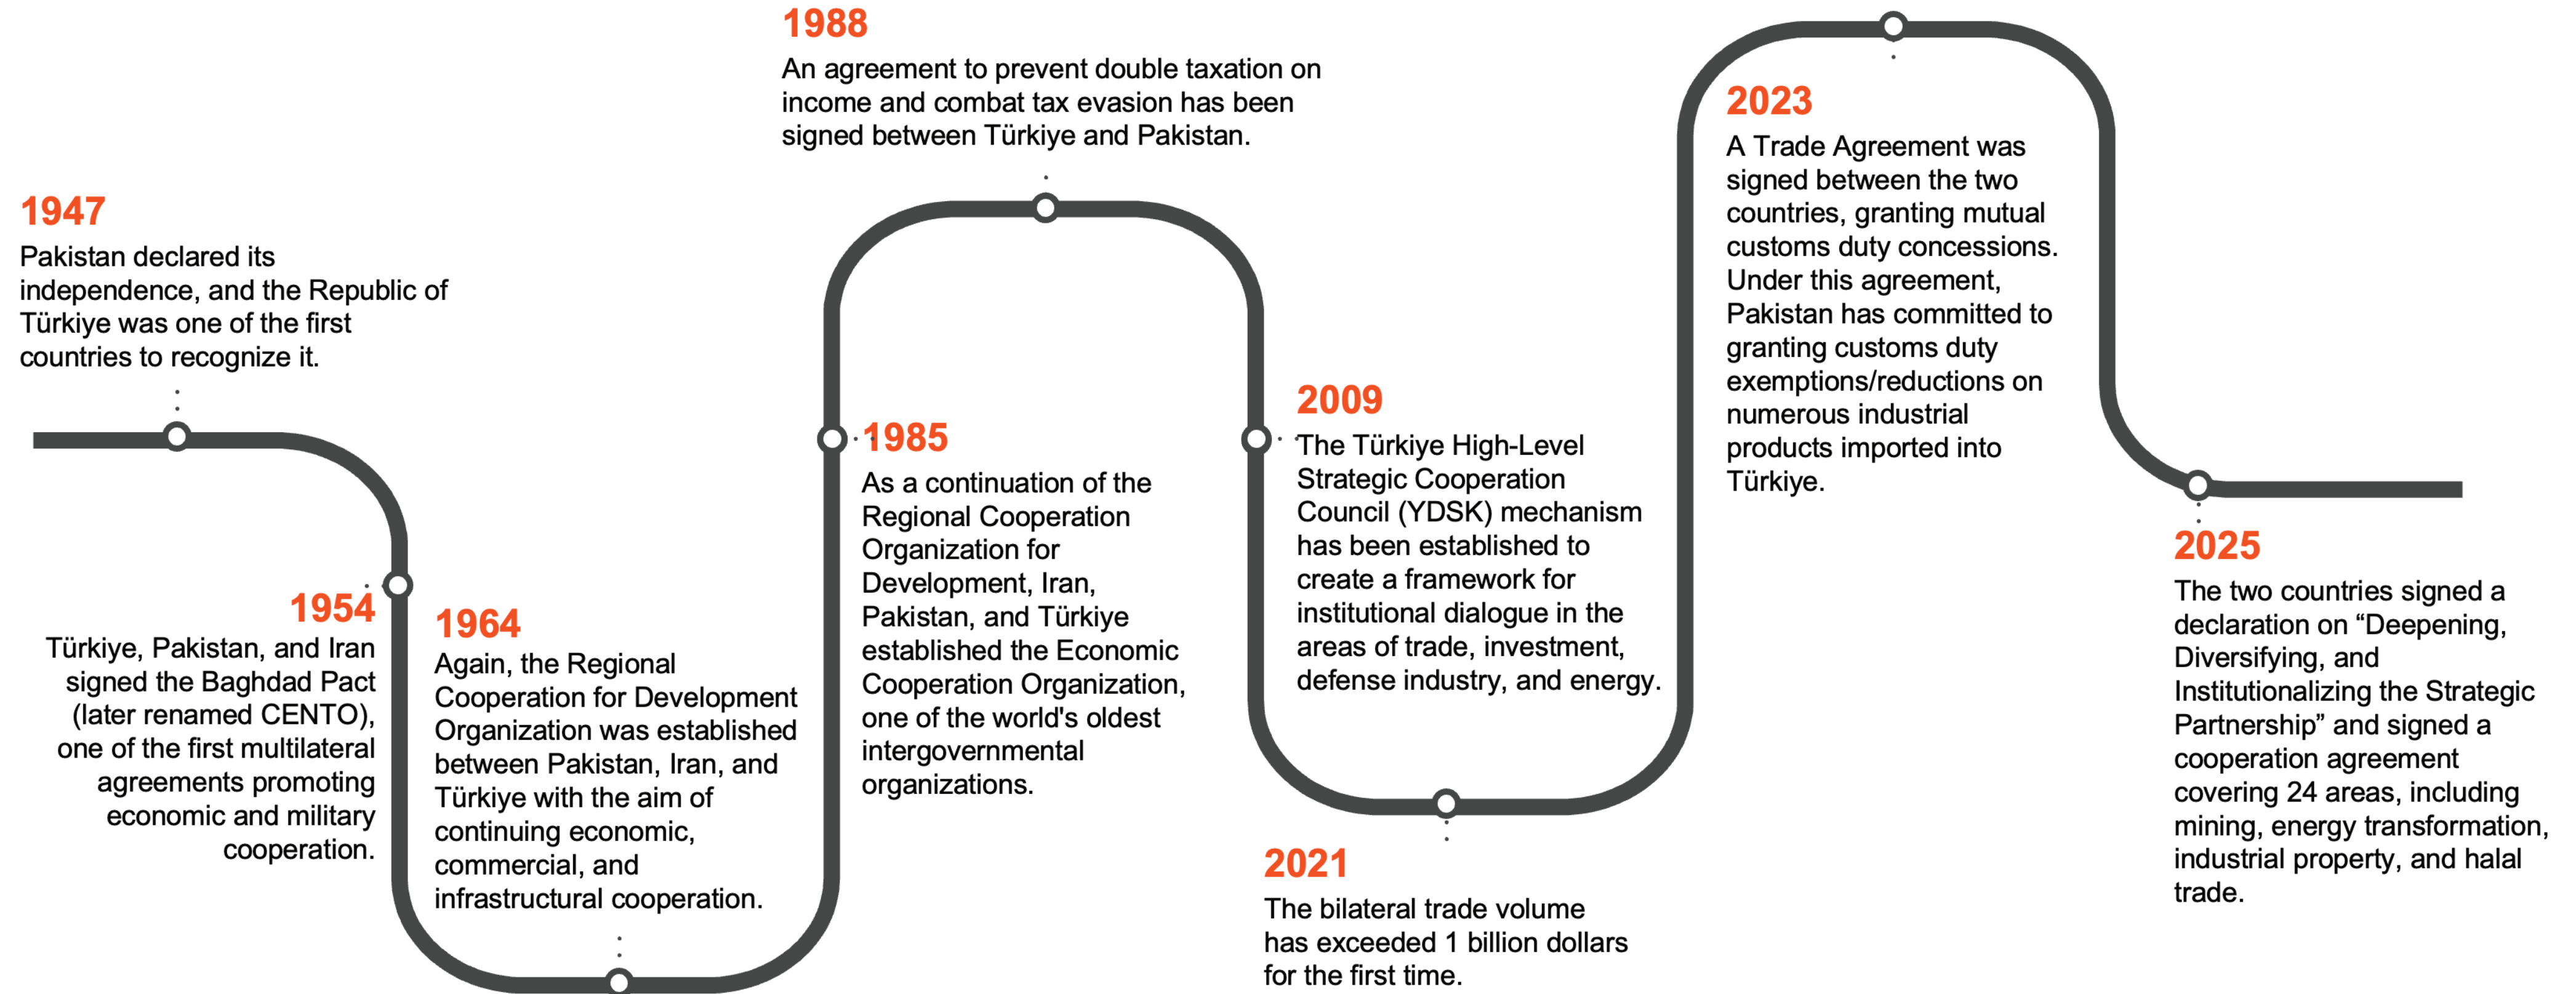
1947
Pakistan declared its independence, and the Republic of Türkiye was one of the first countries to recognize it.

1954
Türkiye, Pakistan, and Iran signed the Baghdad Pact (later renamed CENTO), one of the first multilateral agreements promoting economic and military cooperation.

1964
Again, the Regional Cooperation for Development Organization was established between Pakistan, Iran, and Türkiye with the aim of continuing economic, commercial, and infrastructural cooperation.

1985
As a continuation of the Regional Cooperation Organization for Development, Iran, Pakistan, and Türkiye established the Economic Cooperation Organization, one of the world's oldest intergovernmental organizations.

1988
An agreement to prevent double taxation on income and combat tax evasion has been signed between Türkiye and Pakistan.

2009
The Türkiye High-Level Strategic Cooperation Council (YDSK) mechanism has been established to create a framework for institutional dialogue in the areas of trade, investment, defense industry, and energy.

2021
The bilateral trade volume has exceeded 1 billion dollars for the first time.

2023
A Trade Agreement was signed between the two countries, granting mutual customs duty concessions. Under this agreement, Pakistan has committed to granting customs duty exemptions/reductions on numerous industrial products imported into Türkiye.

2025
The two countries signed a declaration on “Deepening, Diversifying, and Institutionalizing the Strategic Partnership” and signed a cooperation agreement covering 24 areas, including mining, energy transformation, industrial property, and halal trade.